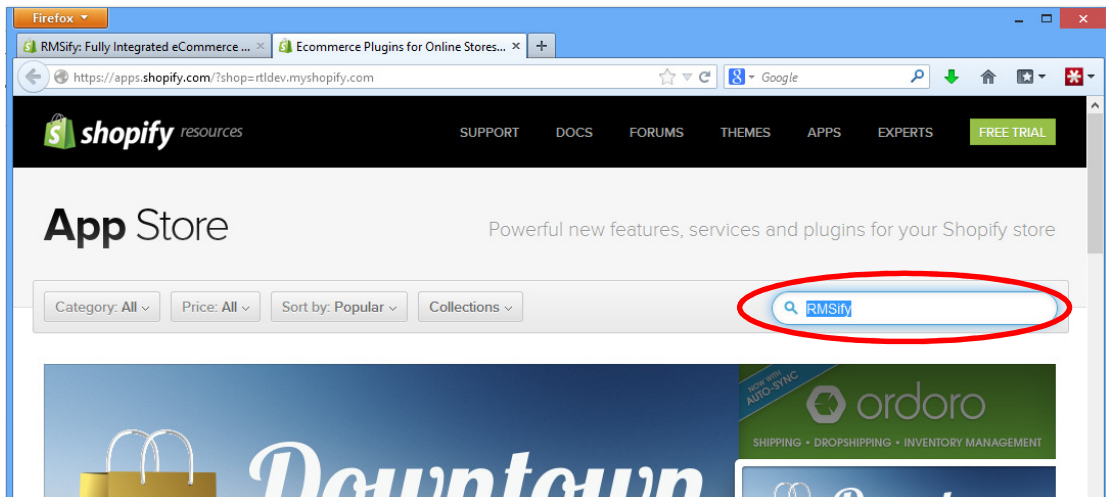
Firefox

RMSify: Fully Integrated eCommerce ... ×

Ecommerce Plugins for Online Stores... ×

+

https://apps.shopify.com/?shop=rtldev.myshopify.com

Google

shopify resources

SUPPORT DOCS FORUMS THEMES APPS EXPERTS FREE TRIAL

App Store

Powerful new features, services and plugins for your Shopify store

Category: All

Price: All

Sort by: Popular

Collections

RMSify

NOW WITH AUTO-SYNC

ordoro

SHIPPING • DROPSHIPPING • INVENTORY MANAGEMENT

Downtown